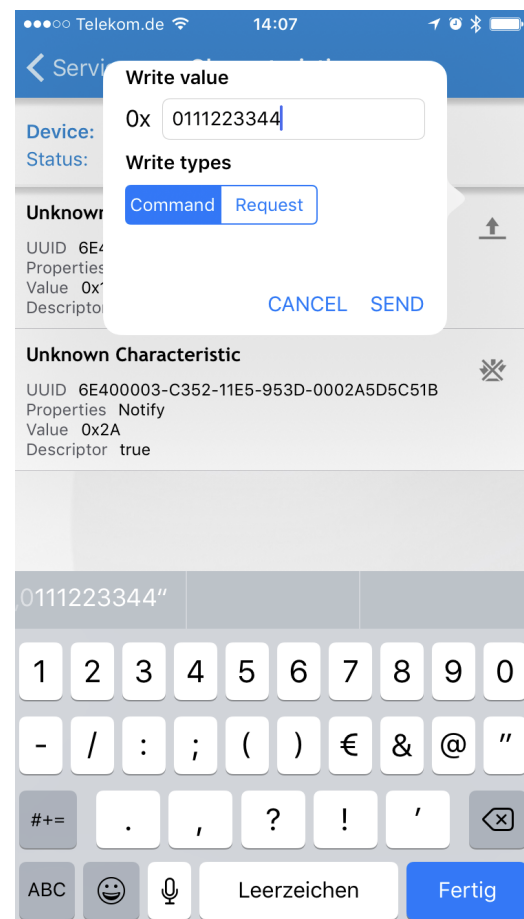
●●●○○ Telekom.de 14:07

Servi

Device:
Status:

Unknown
UUID 6E4
Properties
Value 0x1
Descriptor

Write value

0x 0111223344

Write types

Command Request

CANCEL SEND

Unknown Characteristic
UUID 6E400003-C352-11E5-953D-0002A5D5C51B
Properties Notify
Value 0x2A
Descriptor true

„0111223344“

1 2 3 4 5 6 7 8 9 0
- / : ; ( ) € & @ "
#+= . , ? ! '
ABC Leerzeichen Fertig